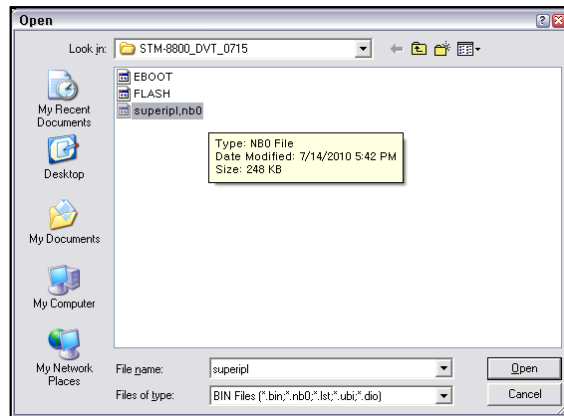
Open

Look in: STM-8800_DVT_0715

My Recent Documents

Desktop

My Documents

My Computer

My Network Places

EBOOT
FLASH
superipl,nb0

Type: NB0 File
Date Modified: 7/14/2010 5:42 PM
Size: 248 KB

File name: superipl

Files of type: BIN Files (*.bin;*.nb0;*.lst;*.ubi;*.dio)

Open

Cancel